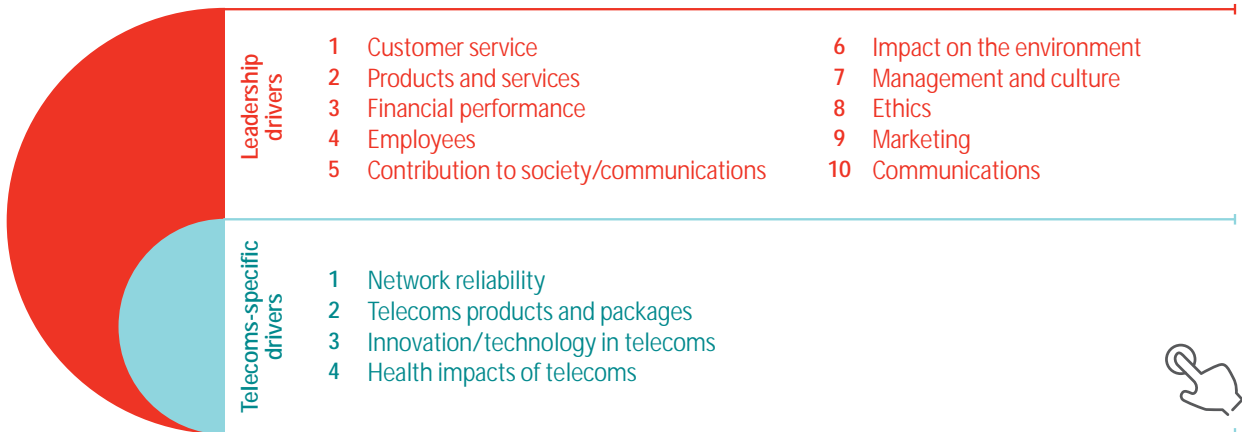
Leadership drivers

1 Customer service
2 Products and services
3 Financial performance
4 Employees
5 Contribution to society/communications

6 Impact on the environment
7 Management and culture
8 Ethics
9 Marketing
10 Communications

Telecoms-specific drivers

1 Network reliability
2 Telecoms products and packages
3 Innovation/technology in telecoms
4 Health impacts of telecoms